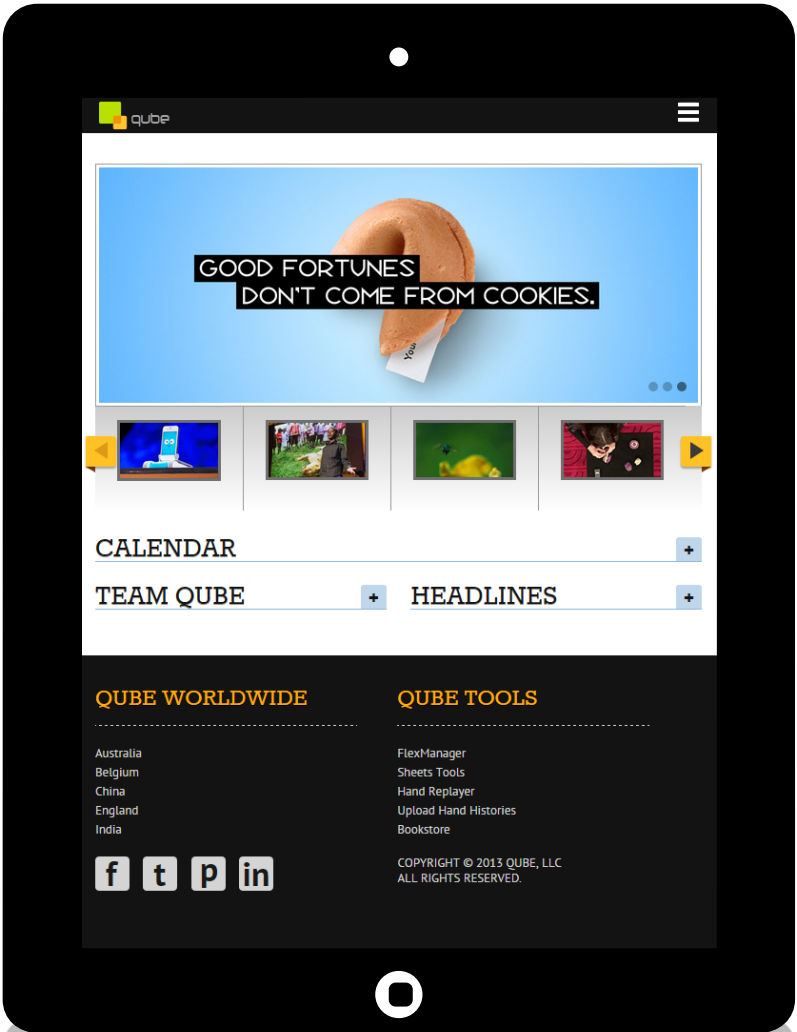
qube

GOOD FORTUNES
DON'T COME FROM COOKIES.

You

CALENDAR +

TEAM QUBE +

HEADLINES +

QUBE WORLDWIDE

Australia
Belgium
China
England
India

f t p in

QUBE TOOLS

FlexManager
Sheets Tools
Hand Replayer
Upload Hand Histories
Bookstore

COPYRIGHT © 2013 QUBE, LLC
ALL RIGHTS RESERVED.